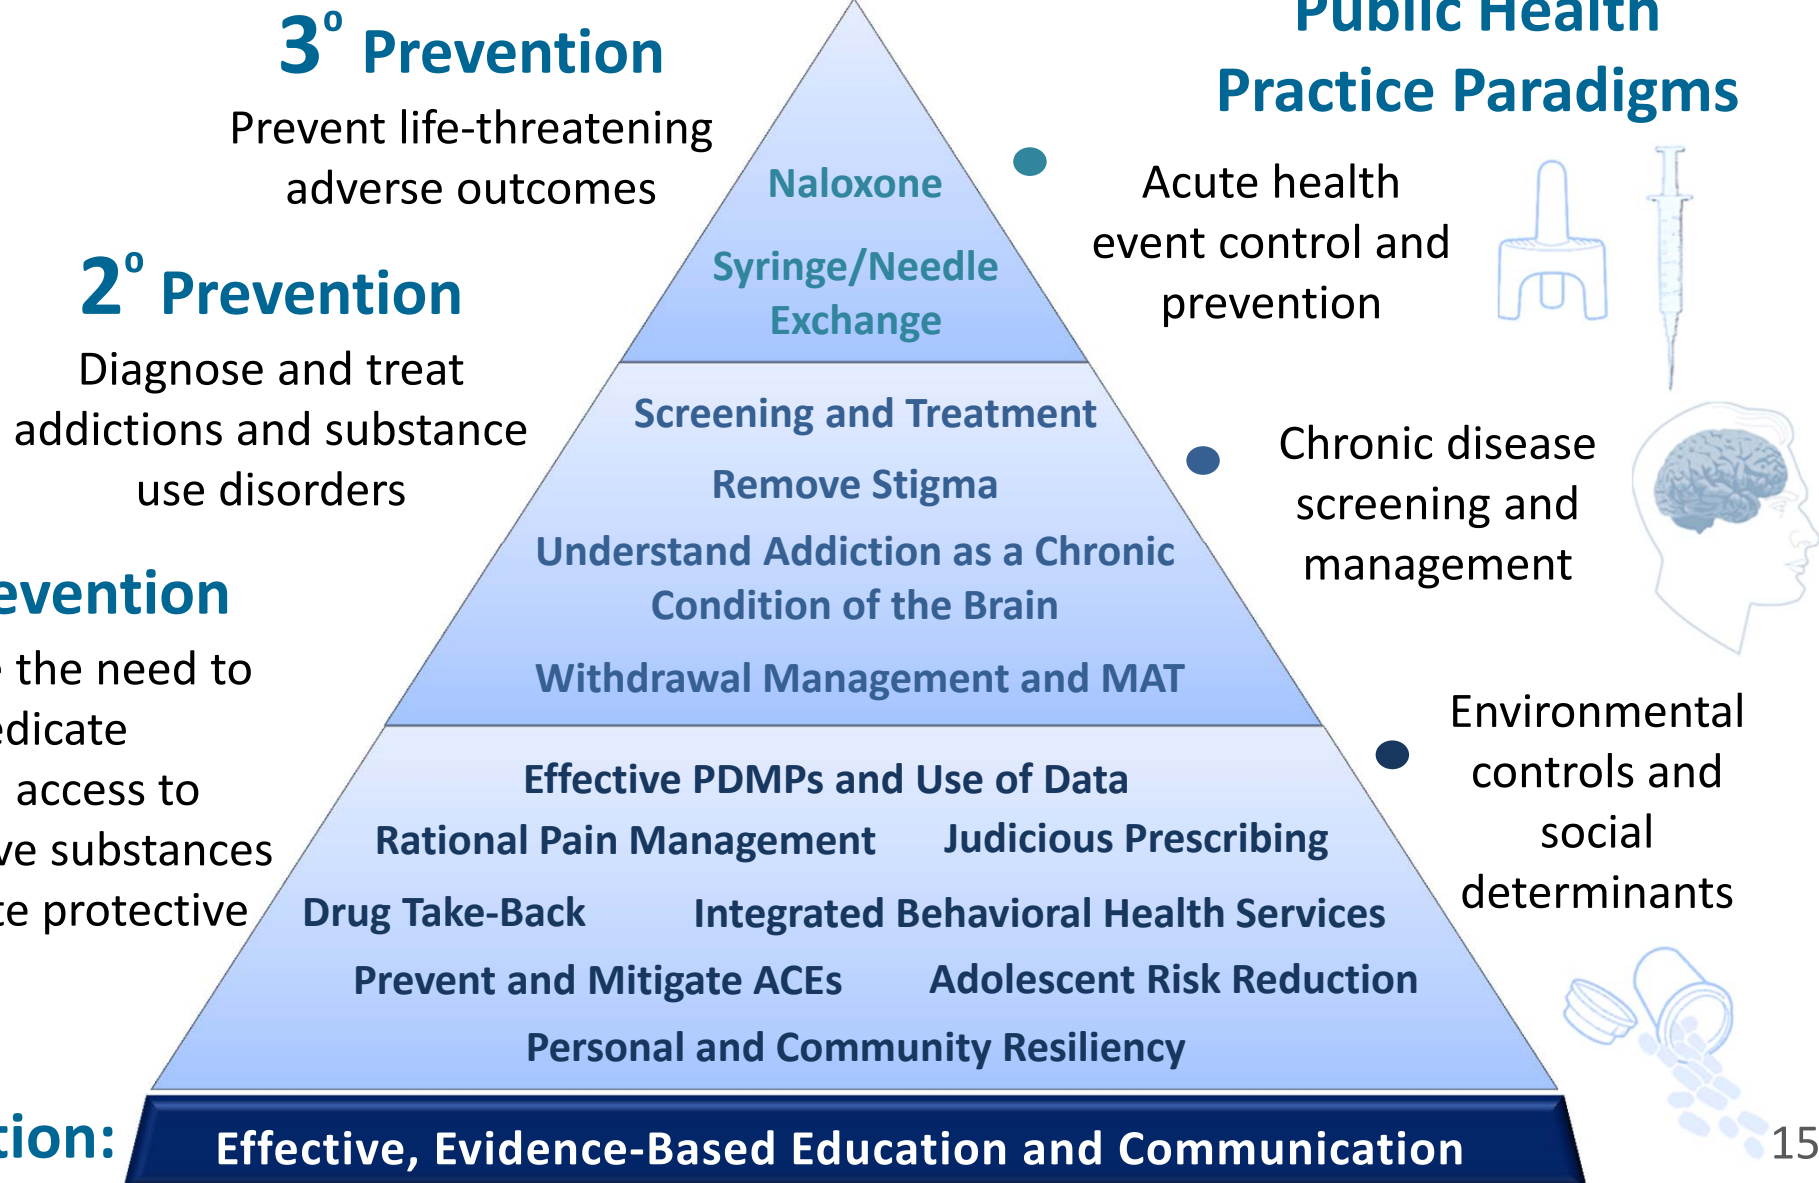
$3^o$ Prevention

Prevent life-threatening adverse outcomes

$2^o$ Prevention

Diagnose and treat addictions and substance use disorders

evention

the need to edicate access to ve substances te protective

tion:

Public Health Practice Paradigms

Acute health event control and prevention

Chronic disease screening and management

Environmental controls and social determinants

Naloxone

Syringe/Needle Exchange

Screening and Treatment

Remove Stigma

Understand Addiction as a Chronic Condition of the Brain

Withdrawal Management and MAT

Effective PDMPs and Use of Data

Rational Pain Management

Judicious Prescribing

Drug Take-Back

Integrated Behavioral Health Services

Prevent and Mitigate ACEs

Adolescent Risk Reduction

Personal and Community Resiliency

Effective, Evidence-Based Education and Communication

15